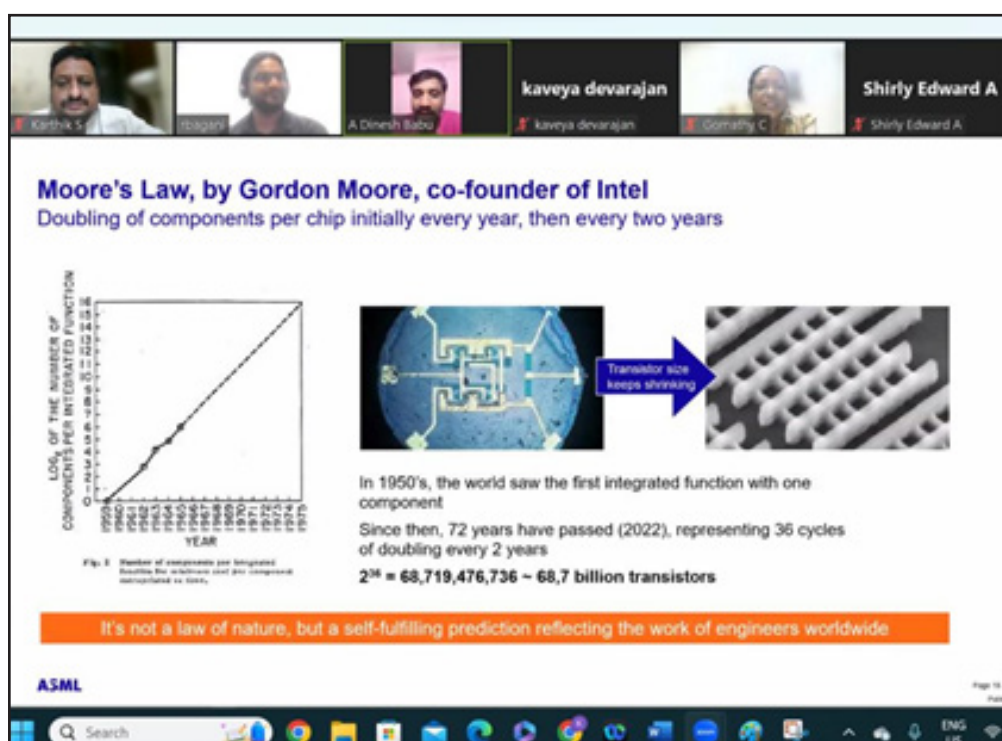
Karthik S

rbagani

A Dinesh Babu

kaveya devarajan

kaveya devarajan

Gomathy C

Shirly Edward A

Shirly Edward A

Moore's Law, by Gordon Moore, co-founder of Intel

Doubling of components per chip initially every year, then every two years

$\text{LOG}_2$ OF THE NUMBER OF COMPONENTS PER INTEGRATED FUNCTION

16 15 14 13 12 11 10 9 8 7 6 5 4 3 2 1 0

1959 1960 1961 1962 1963 1964 1965 1966 1967 1968 1969 1970 1971 1972 1973 1974 1975

YEAR

Fig. 2 Number of components per Integrated function for minimum cost per component extrapolated vs time.

Transistor size keeps shrinking

In 1950's, the world saw the first integrated function with one component

Since then, 72 years have passed (2022), representing 36 cycles of doubling every 2 years

$2^{36}$ = 68,719,476,736 ~ 68,7 billion transistors

It's not a law of nature, but a self-fulfilling prediction reflecting the work of engineers worldwide

ASML

Page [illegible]

Search

ENG US